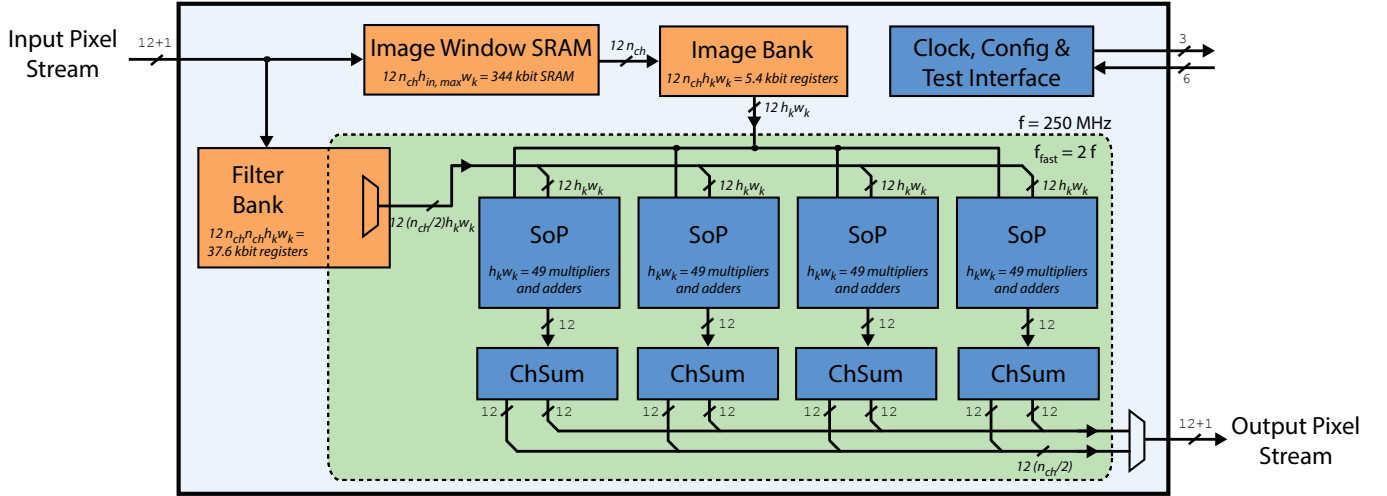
Input Pixel Stream

12+1

Image Window SRAM
$12\, n_{ch} h_{in,\,max} w_k$ = 344 kbit SRAM

$12\, n_{ch}$

Image Bank
$12\, n_{ch} h_k w_k$ = 5.4 kbit registers

Clock, Config & Test Interface

3

6

$12\, h_k w_k$

f = 250 MHz

$f_{fast}$ = 2 f

Filter Bank
$12\, n_{ch} n_{ch} h_k w_k$ = 37.6 kbit registers

$12\, (n_{ch}/2) h_k w_k$

$12\, h_k w_k$

$12\, h_k w_k$

$12\, h_k w_k$

$12\, h_k w_k$

SoP
$h_k w_k$ = 49 multipliers and adders

SoP
$h_k w_k$ = 49 multipliers and adders

SoP
$h_k w_k$ = 49 multipliers and adders

SoP
$h_k w_k$ = 49 multipliers and adders

12

12

12

12

ChSum

ChSum

ChSum

ChSum

12 12

12 12

12 12

12 12

$12\, (n_{ch}/2)$

12+1

Output Pixel Stream